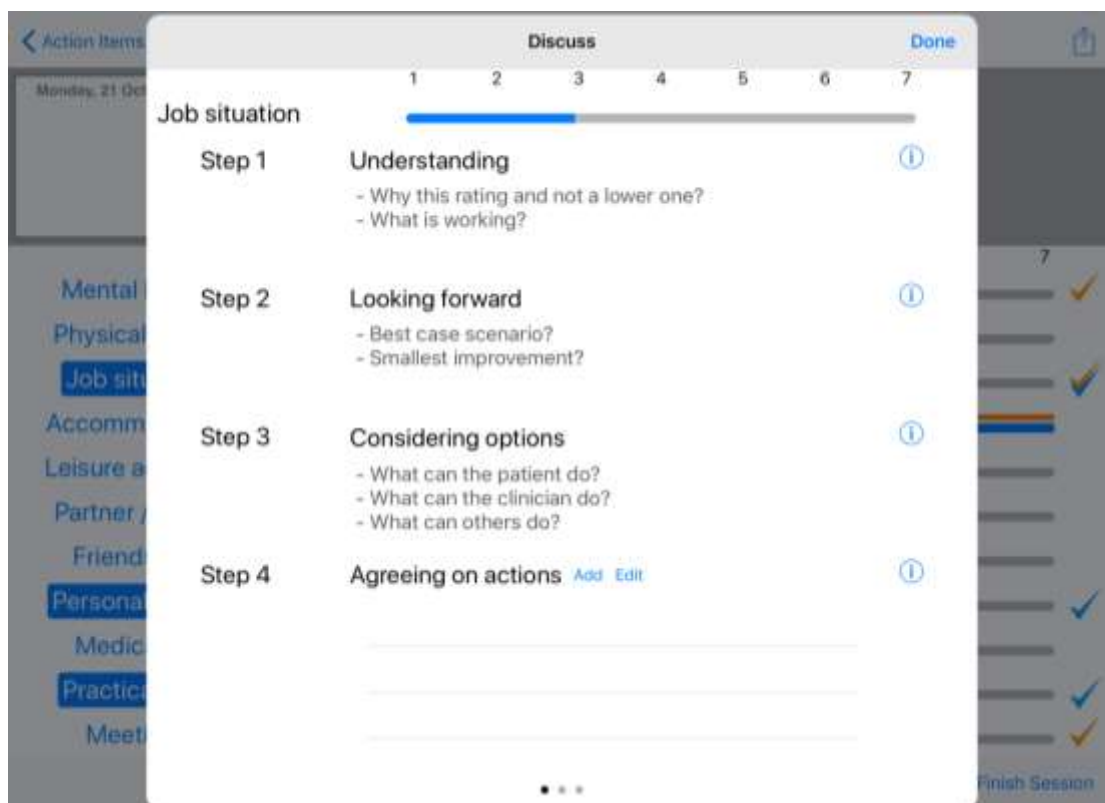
Action Items

Monday, 21 Oct

Discuss

Done

1 2 3 4 5 6 7

Job situation

Step 1 Understanding

- Why this rating and not a lower one?
- What is working?

Step 2 Looking forward

- Best case scenario?
- Smallest improvement?

Step 3 Considering options

- What can the patient do?
- What can the clinician do?
- What can others do?

Step 4 Agreeing on actions Add Edit

7

Mental

Physical

Job situ

Accomm

Leisure a

Partner /

Friend

Personal

Medic

Practica

Meet

Finish Session